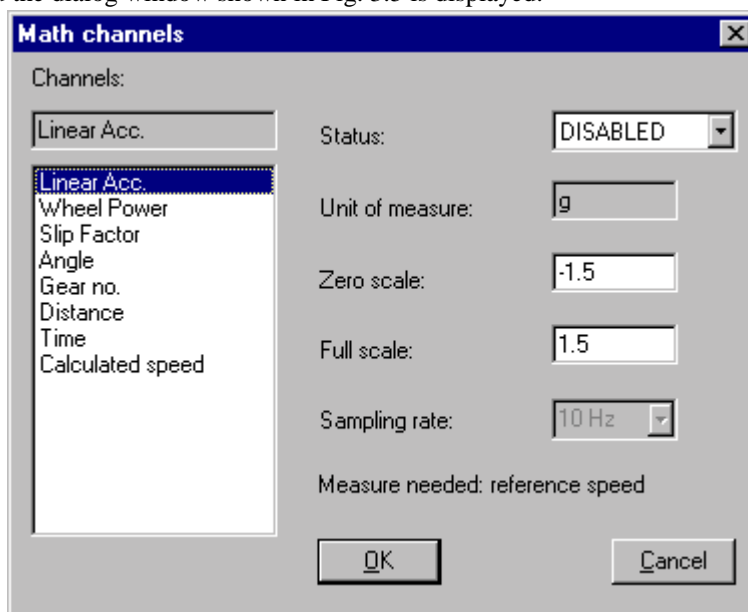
the dialog window shown in Fig. 5.5 is displayed.

Math channels

Channels:

Linear Acc.

Linear Acc.
Wheel Power
Slip Factor
Angle
Gear no.
Distance
Time
Calculated speed

Status: DISABLED

Unit of measure: g

Zero scale: -1.5

Full scale: 1.5

Sampling rate: 10 Hz

Measure needed: reference speed

OK

Cancel